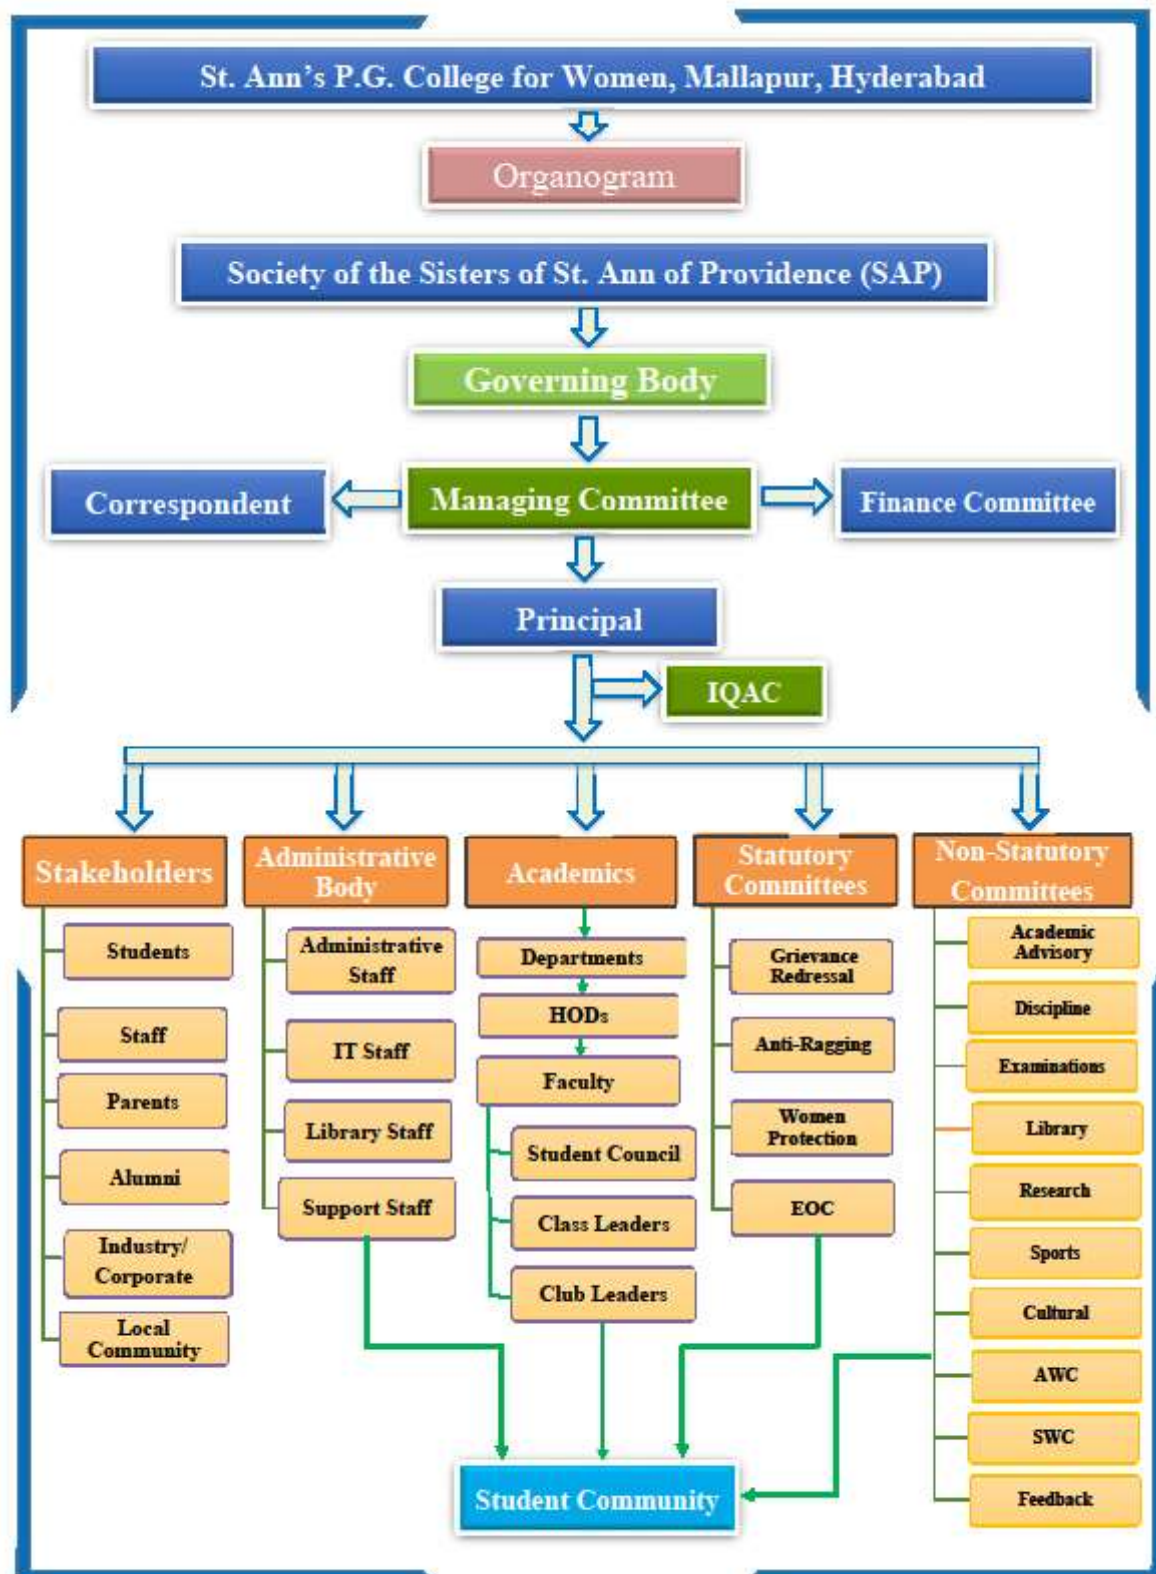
St. Ann's P.G. College for Women, Mallapur, Hyderabad

Organogram

Society of the Sisters of St. Ann of Providence (SAP)

Governing Body

Correspondent

Managing Committee

Finance Committee

Principal

IQAC

Stakeholders

Students

Staff

Parents

Alumni

Industry/ Corporate

Local Community

Administrative Body

Administrative Staff

IT Staff

Library Staff

Support Staff

Academics

Departments

HODs

Faculty

Student Council

Class Leaders

Club Leaders

Statutory Committees

Grievance Redressal

Anti-Ragging

Women Protection

EOC

Non-Statutory Committees

Academic Advisory

Discipline

Examinations

Library

Research

Sports

Cultural

AWC

SWC

Feedback

Student Community